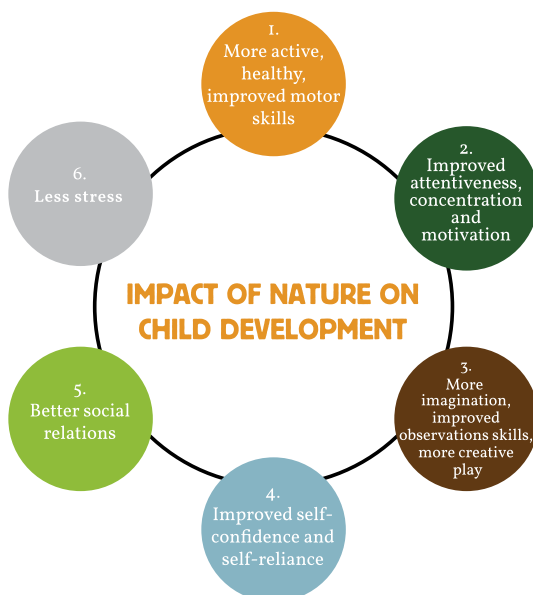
1.
More active, healthy, improved motor skills

2.
Improved attentiveness, concentration and motivation

3.
More imagination, improved observations skills, more creative play

4.
Improved self-confidence and self-reliance

5.
Better social relations

6.
Less stress

IMPACT OF NATURE ON CHILD DEVELOPMENT